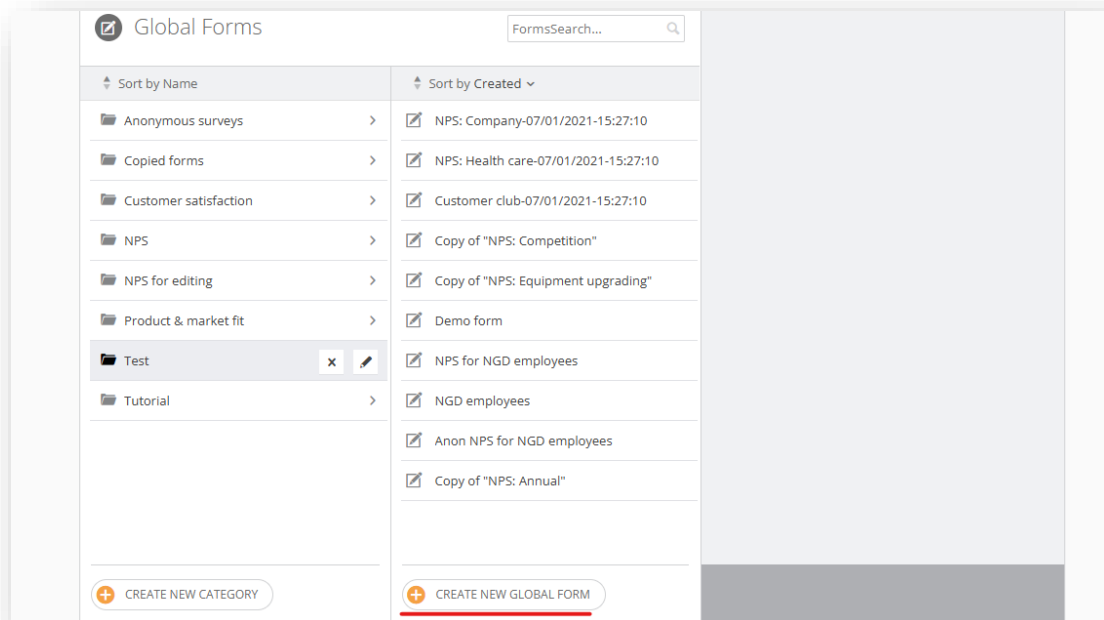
Global Forms

FormsSearch...

Sort by Name

Anonymous surveys

Copied forms

Customer satisfaction

NPS

NPS for editing

Product & market fit

Test

Tutorial

CREATE NEW CATEGORY

Sort by Created

NPS: Company-07/01/2021-15:27:10

NPS: Health care-07/01/2021-15:27:10

Customer club-07/01/2021-15:27:10

Copy of "NPS: Competition"

Copy of "NPS: Equipment upgrading"

Demo form

NPS for NGD employees

NGD employees

Anon NPS for NGD employees

Copy of "NPS: Annual"

CREATE NEW GLOBAL FORM